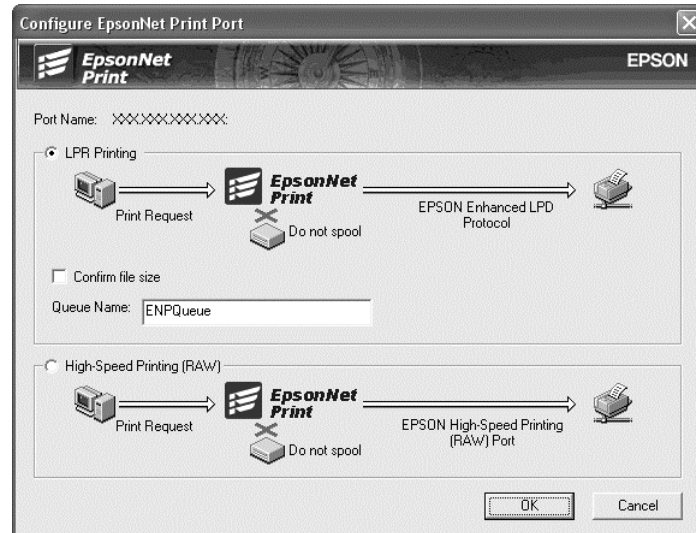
Configure EpsonNet Print Port

EpsonNet Print

EPSON

Port Name: XXX.XXX.XXX.XXX:

LPR Printing

Print Request

EpsonNet Print

Do not spool

EPSON Enhanced LPD Protocol

Confirm file size

Queue Name: ENPQueue

High-Speed Printing (RAW)

Print Request

EpsonNet Print

Do not spool

EPSON High-Speed Printing (RAW) Port

OK

Cancel